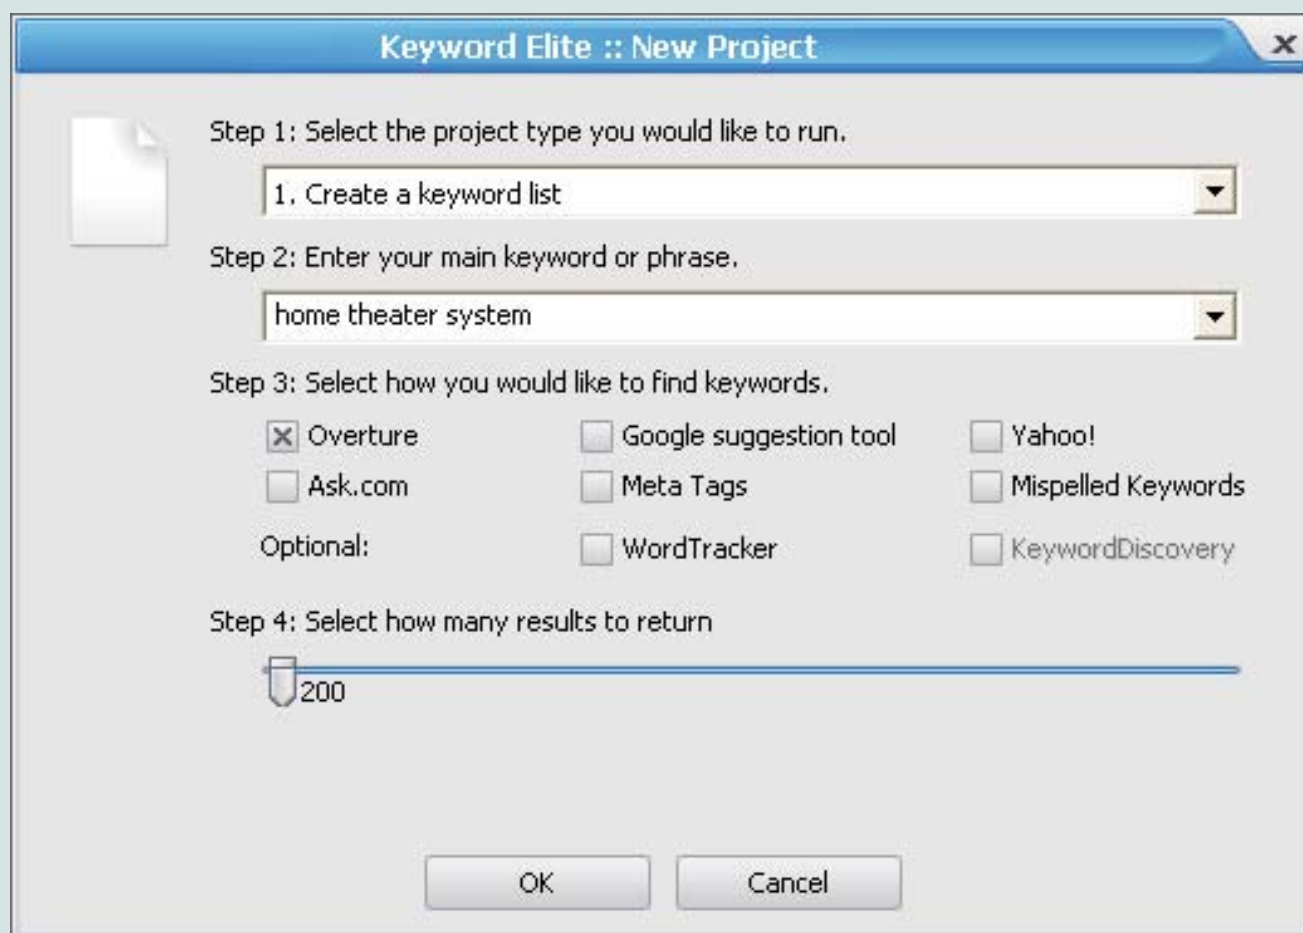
Keyword Elite :: New Project

Step 1: Select the project type you would like to run.

1. Create a keyword list

Step 2: Enter your main keyword or phrase.

home theater system

Step 3: Select how you would like to find keywords.

Overture
Google suggestion tool
Yahoo!
Ask.com
Meta Tags
Mispelled Keywords
Optional:
WordTracker
KeywordDiscovery

Step 4: Select how many results to return

200

OK
Cancel